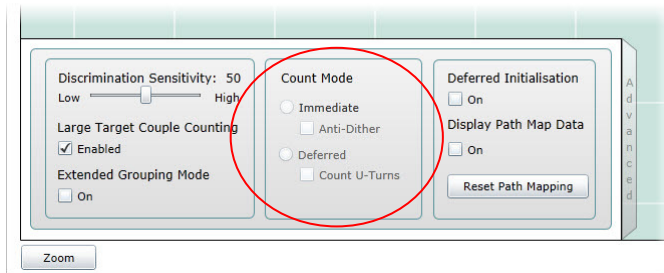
Discrimination Sensitivity: 50
Low High
Large Target Couple Counting
Enabled
Extended Grouping Mode
On

Count Mode
Immediate
Anti-Dither
Deferred
Count U-Turns

Deferred Initialisation
On
Display Path Map Data
On
Reset Path Mapping

Advanced

Zoom